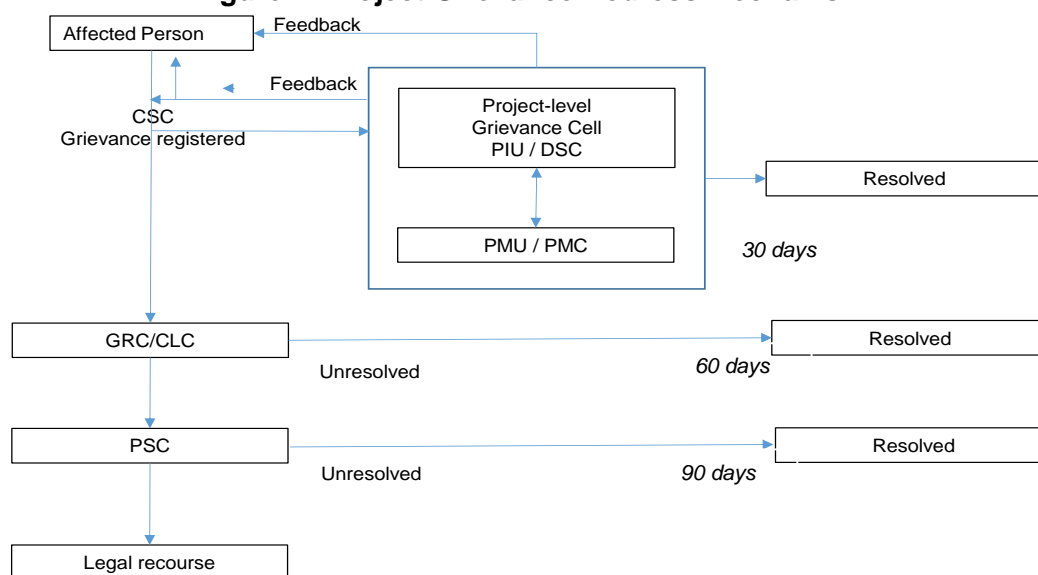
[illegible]

Affected Person

Feedback

Feedback

CSC
Grievance registered

Project-level
Grievance Cell
PIU / DSC

PMU / PMC

Resolved

30 days

GRC/CLC

Resolved

Unresolved

60 days

PSC

Resolved

Unresolved

90 days

Legal recourse